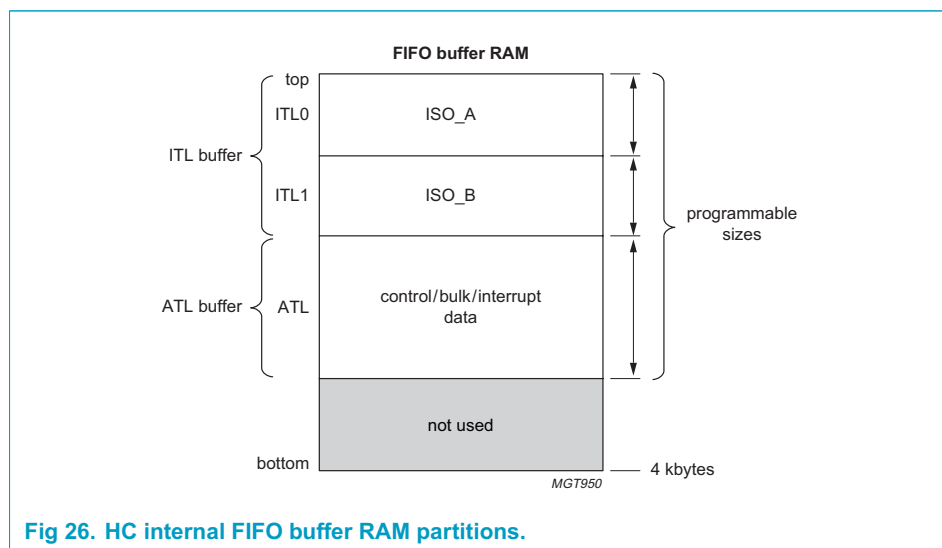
FIFO buffer RAM

top

ITL0

ISO_A

ITL buffer

ITL1

ISO_B

programmable sizes

ATL buffer

ATL

control/bulk/interrupt data

not used

bottom

4 kbytes

MGT950

Fig 26. HC internal FIFO buffer RAM partitions.